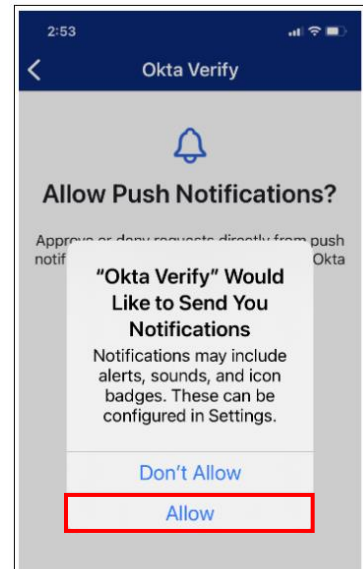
2:53

Okta Verify

Allow Push Notifications?

Approve or deny requests directly from push notif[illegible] Okta

“Okta Verify” Would Like to Send You Notifications

Notifications may include alerts, sounds, and icon badges. These can be configured in Settings.

Don’t Allow

Allow